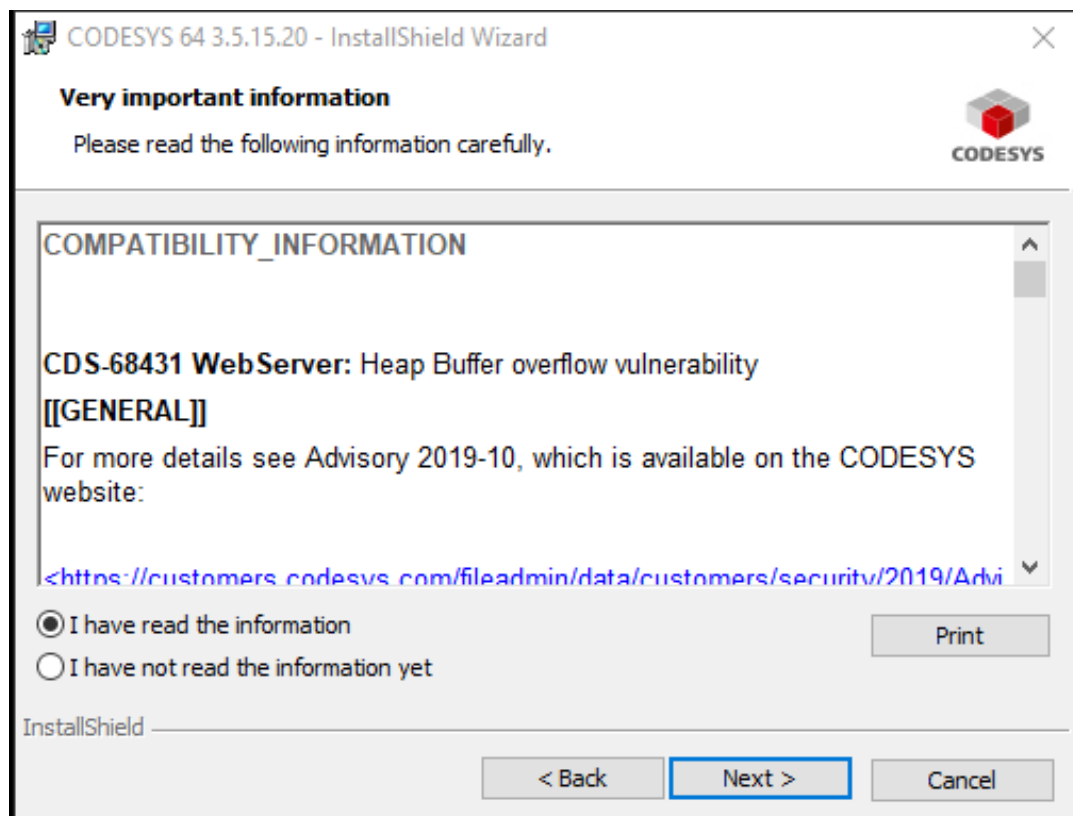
CODESYS 64 3.5.15.20 - InstallShield Wizard

Very important information

Please read the following information carefully.

CODESYS

COMPATIBILITY_INFORMATION

CDS-68431 WebServer: Heap Buffer overflow vulnerability

[[GENERAL]]

For more details see Advisory 2019-10, which is available on the CODESYS website:

<https://customers.codesys.com/fileadmin/data/customers/security/2019/Advi

I have read the information

I have not read the information yet

Print

InstallShield

< Back

Next >

Cancel